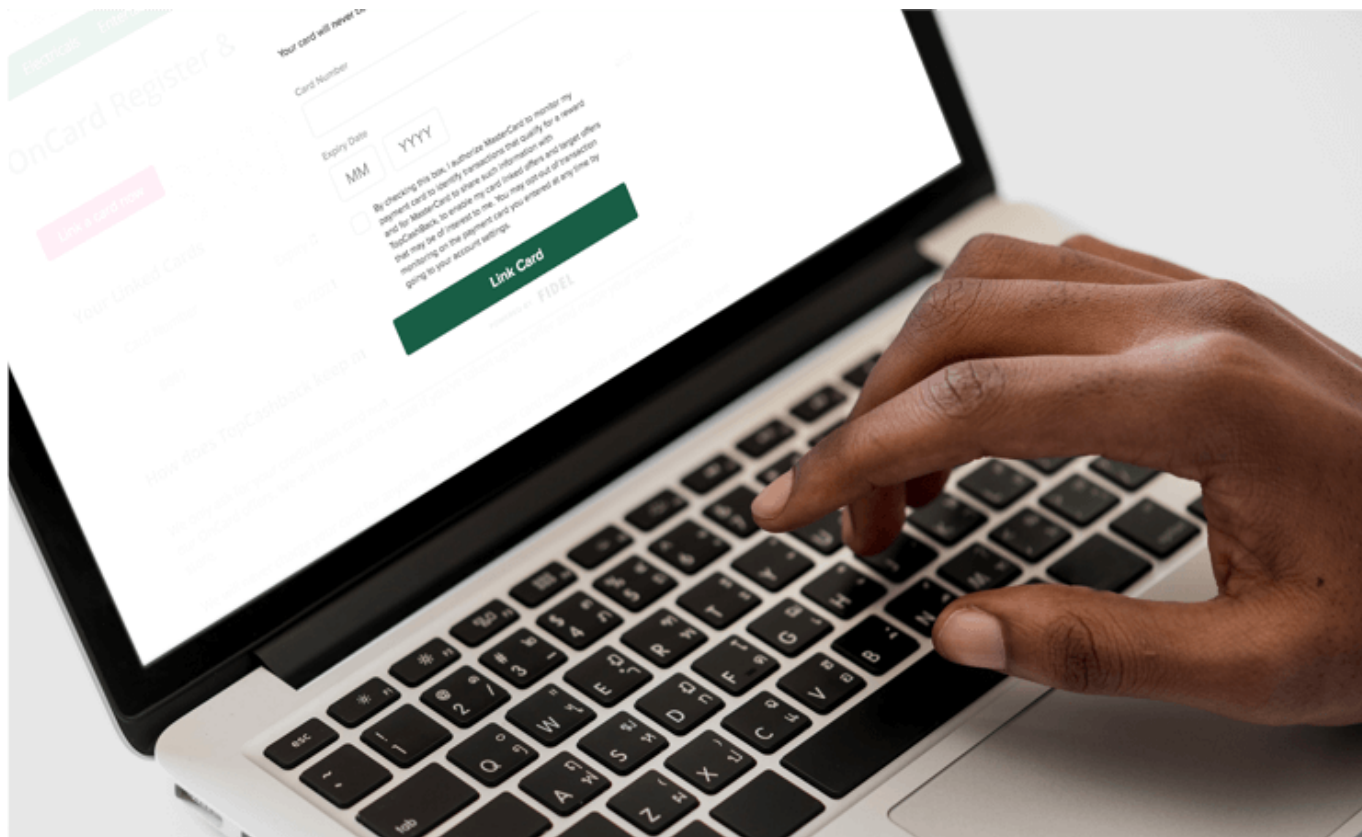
Your card will never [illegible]

Card Number

Expiry Date

MM

YYYY

By checking this box, I authorize MasterCard to monitor my payment card to identify transactions that qualify for a reward and for MasterCard to share such information with TopCashBack, to enable my card linked offers and target offers that may be of interest to me. You may opt-out of transaction monitoring on the payment card you entered at any time by going to your account settings.

Link Card

FIDEL

OnCard Register &

Your Linked Cards

How does TopCashback keep m

esc

tab

Q

W

E

R

T

A

S

D

F

G

H

Z

X

C

V

B

N

1

2

3

4

5